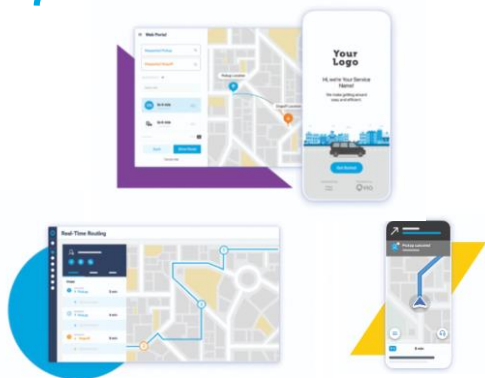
Web Portal

Requested Pickup

Requested Dropoff

Pickup Location

Dropoff Location

Book

Show Route

Your Logo

Hi, we're Your Service Name!

We make getting around easy and efficient.

Get Started

VIA

Real-Time Routing

Pickup selected

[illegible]